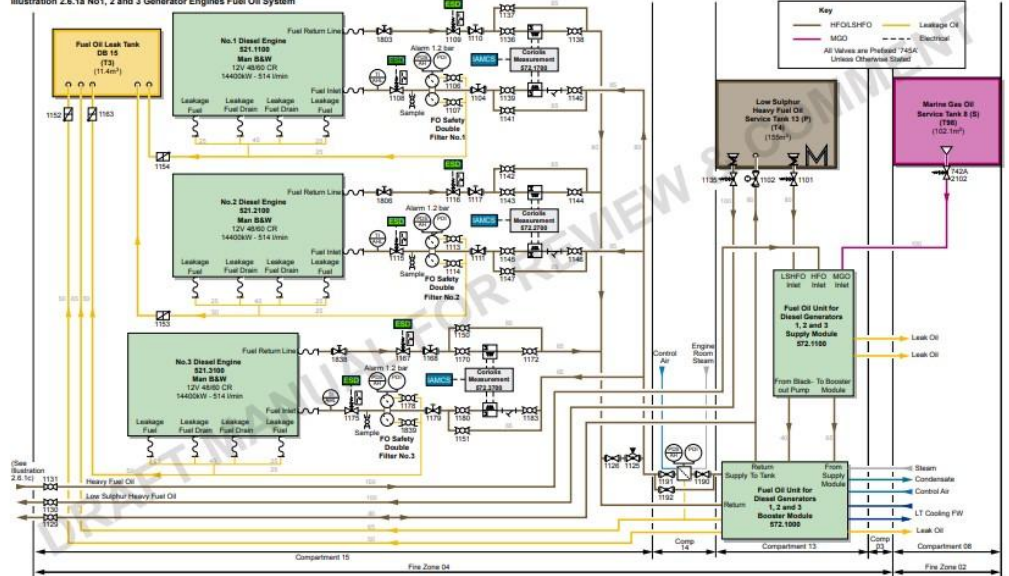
Illustration 2.6.1a No1, 2 and 3 Generator Engines Fuel Oil System

Key
HFO/LSHFO
Leakage Oil
MGO
Electrical
All Valves are Prefixed '745A Unless Otherwise Stated

Fuel Oil Leak Tank DB 15 (T3) (11.4m³)

No.1 Diesel Engine S21.1100 Man B&W 12V 48/60 CR 14400kW - 514 l/min

Fuel Return Line
Fuel Inlet
Leakage Fuel
Leakage Fuel Drain
Leakage Fuel Drain
Leakage Fuel

1803 ESD 1109 1110 1137 1136 1138
Alarm 1.2 bar
IAMCS
Coriolis Measurement 572.1799
ESD 1108 1106 1107 1104 1139 1140 1141
Sample
FO Safety Double Filter No.1

1152 1153 1154

No.2 Diesel Engine S21.2100 Man B&W 12V 48/60 CR 14400kW - 514 l/min

Fuel Return Line
Fuel Inlet
Leakage Fuel
Leakage Fuel Drain
Leakage Fuel Drain
Leakage Fuel

1806 1116 1117 1142 1143 1144
Alarm 1.2 bar
IAMCS
Coriolis Measurement 572.2799
ESD 1115 1113 1114 1111 1145 1146 1147
Sample
FO Safety Double Filter No.2

1153

No.3 Diesel Engine S21.3100 Man B&W 12V 48/60 CR 14400kW - 514 l/min

Fuel Return Line
Fuel Inlet
Leakage Fuel
Leakage Fuel Drain
Leakage Fuel Drain
Leakage Fuel

1838 ESD 1167 1168 1150 1172
Alarm 1.2 bar
IAMCS
Coriolis Measurement 572.3799
ESD 1175 1178 1839 1170 1180 1151 1183
Sample
FO Safety Double Filter No.3

Low Sulphur Heavy Fuel Oil Service Tank 13 (P) (T4) (155m³)
1135 1102 1101

Marine Gas Oil Service Tank 8 (S) (T98) (102.1m³)
742A 2102

LSHFO Inlet
HFO Inlet
MGO Inlet
Fuel Oil Unit for Diesel Generators 1, 2 and 3 Supply Module 572.1100
From Black-out Pump
To Booster Module
Leak Oil
Leak Oil

Control Air
Engine Room Steam

1126 1125 1191 1190 1192

Return Supply To Tank
From Supply Module
Return
Fuel Oil Unit for Diesel Generators 1, 2 and 3 Booster Module 572.1000

Steam
Condensate
Control Air
LT Cooling FW
Leak Oil

(See Illustration 2.6.1c)
1131 Heavy Fuel Oil
Low Sulphur Heavy Fuel Oil
1130
1129

Compartment 15
Comp 14
Compartment 13
Comp 03
Compartment 08
Fire Zone 04
Fire Zone 02

DRAFT MANUAL FOR REVIEW & COMMENT